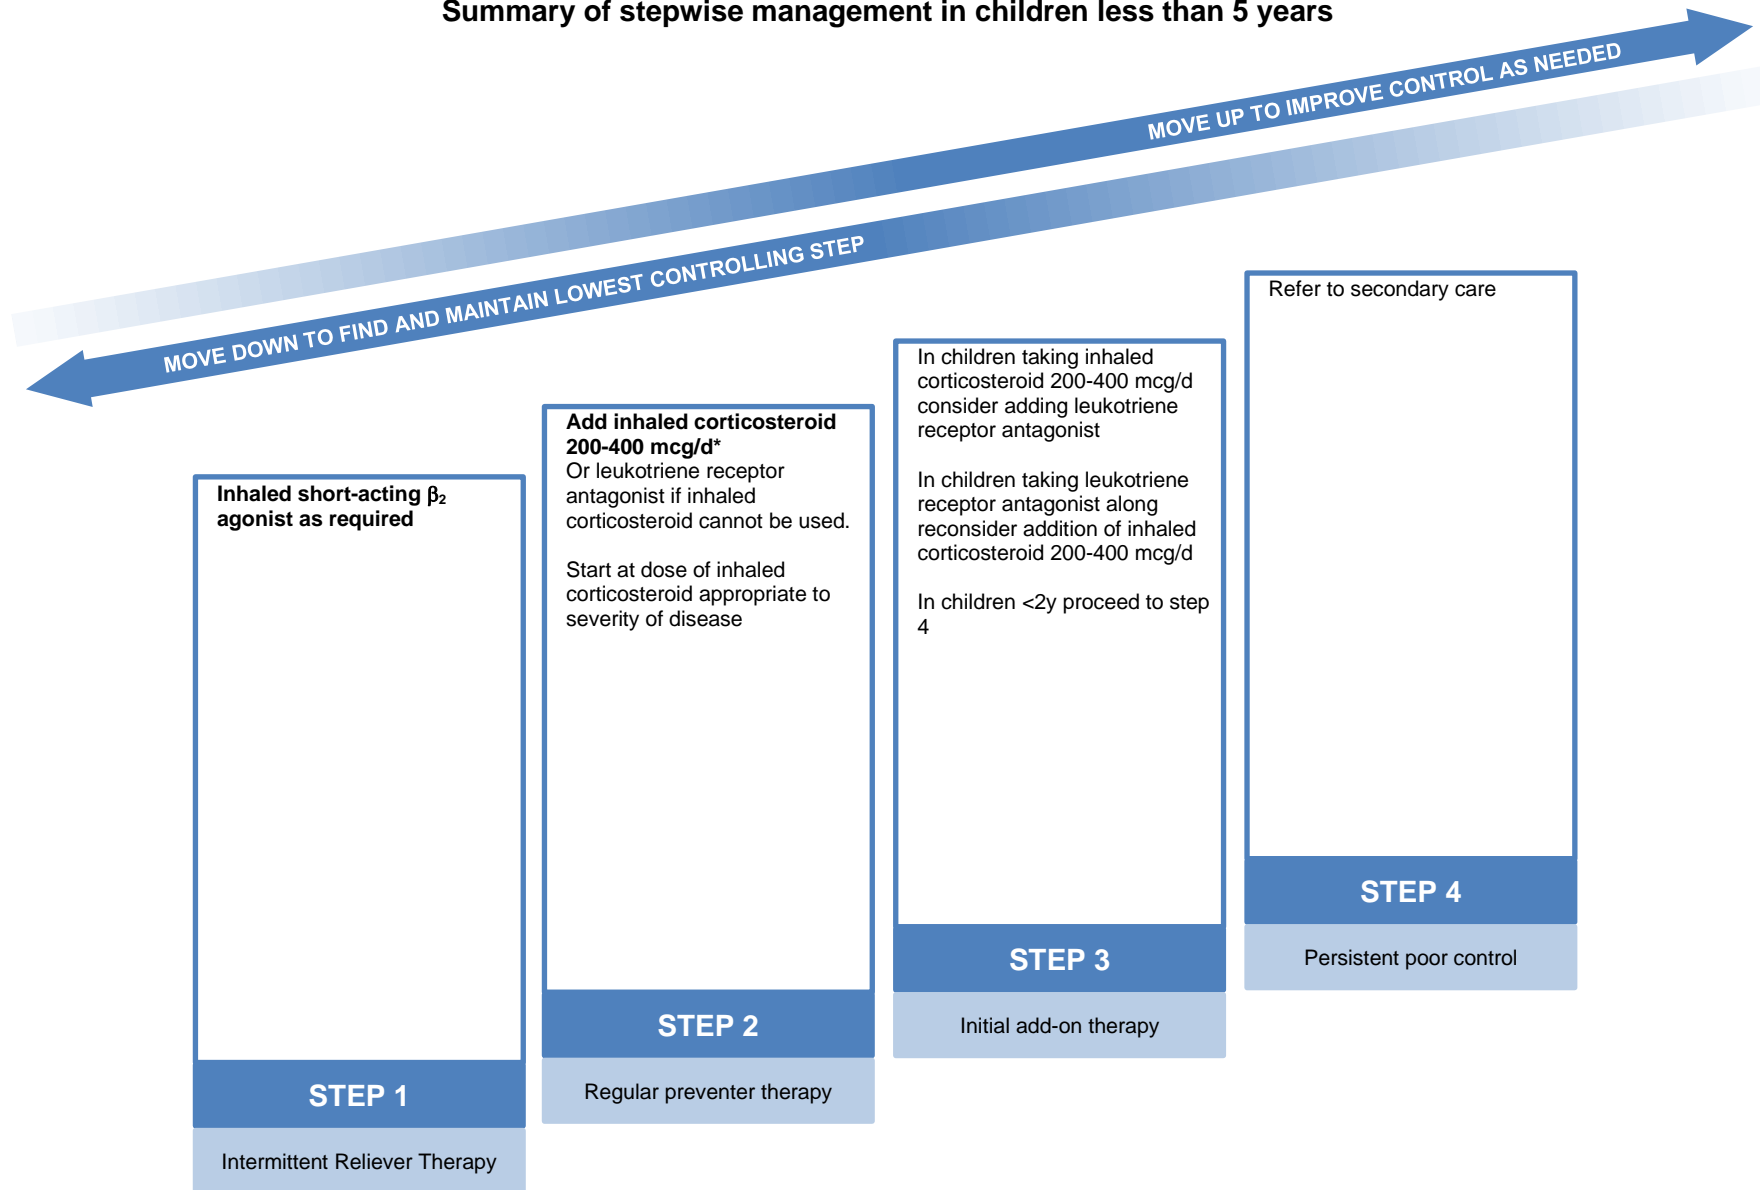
Summary of stepwise management in children less than 5 years

MOVE UP TO IMPROVE CONTROL AS NEEDED

MOVE DOWN TO FIND AND MAINTAIN LOWEST CONTROLLING STEP

Inhaled short-acting $\beta_2$ agonist as required

STEP 1

Intermittent Reliever Therapy

Add inhaled corticosteroid 200-400 mcg/d*
Or leukotriene receptor antagonist if inhaled corticosteroid cannot be used.

Start at dose of inhaled corticosteroid appropriate to severity of disease

STEP 2

Regular preventer therapy

In children taking inhaled corticosteroid 200-400 mcg/d consider adding leukotriene receptor antagonist

In children taking leukotriene receptor antagonist along reconsider addition of inhaled corticosteroid 200-400 mcg/d

In children <2y proceed to step 4

STEP 3

Initial add-on therapy

Refer to secondary care

STEP 4

Persistent poor control